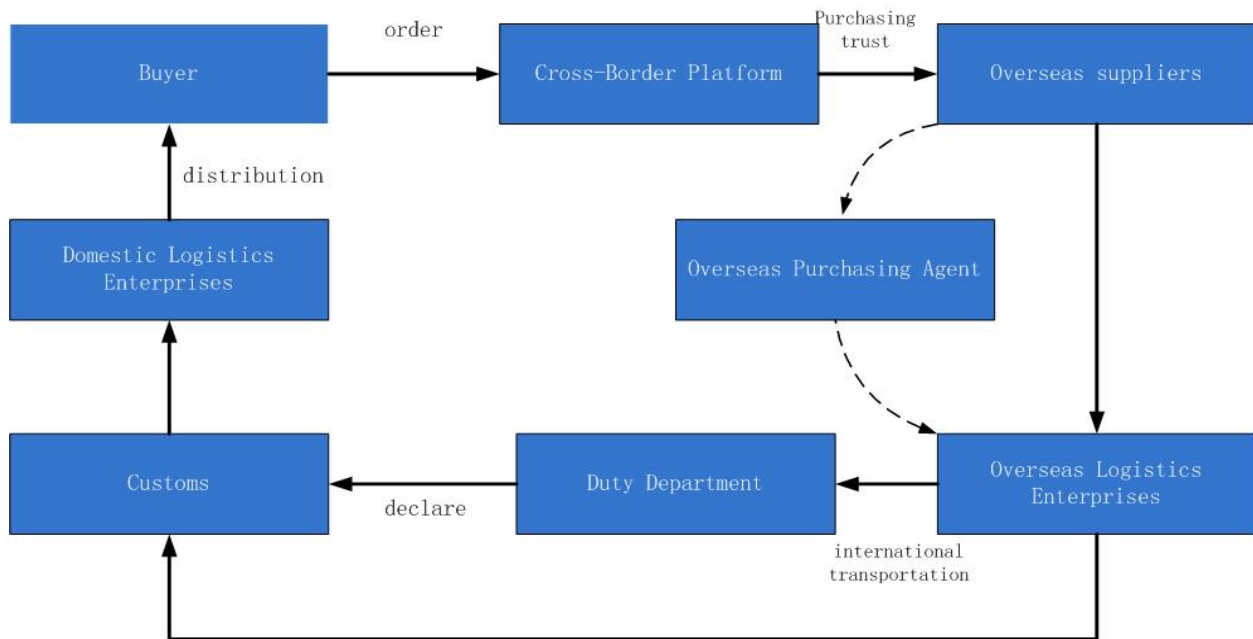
Buyer

order

Cross-Border Platform

Purchasing trust

Overseas suppliers

distribution

Domestic Logistics Enterprises

Overseas Purchasing Agent

Customs

declare

Duty Department

Overseas Logistics Enterprises

international transportation